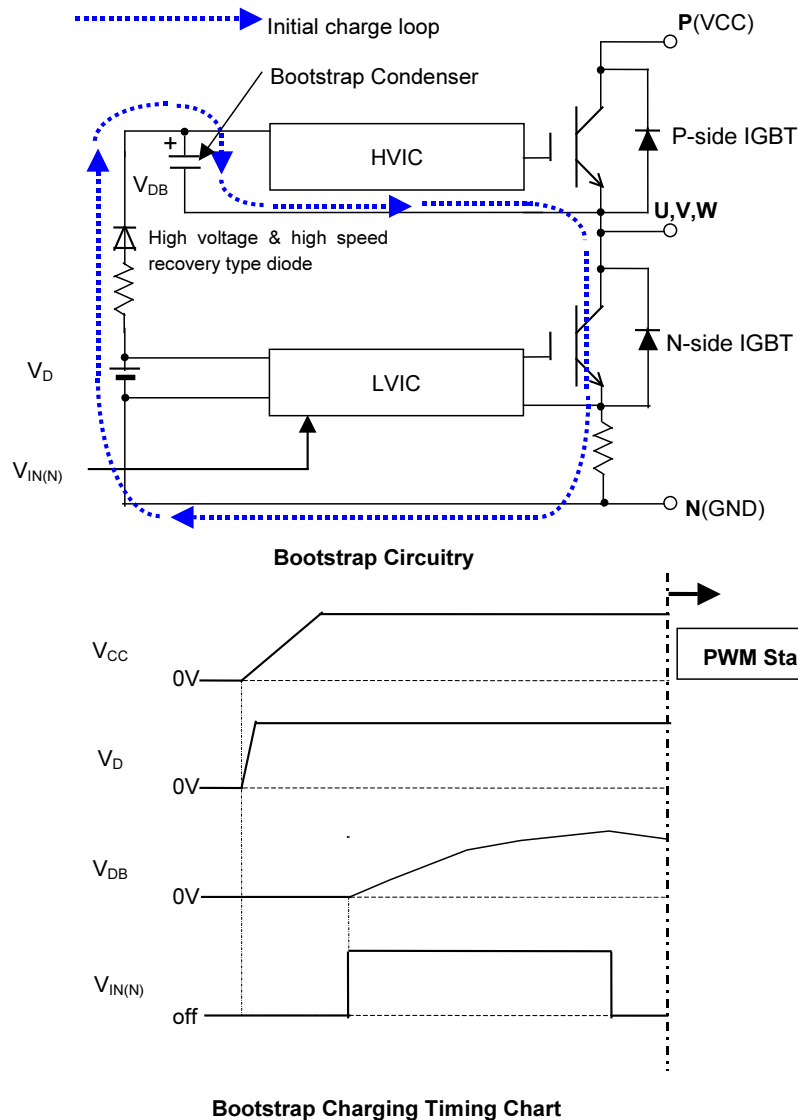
Initial charge loop

Bootstrap Condenser

P(VCC)

+

HVIC

P-side IGBT

$V_{DB}$

U,V,W

High voltage & high speed recovery type diode

N-side IGBT

$V_D$

LVIC

$V_{IN(N)}$

N(GND)

**Bootstrap Circuitry**

$V_{CC}$

0V

PWM Sta

$V_D$

0V

$V_{DB}$

0V

$V_{IN(N)}$

off

**Bootstrap Charging Timing Chart**